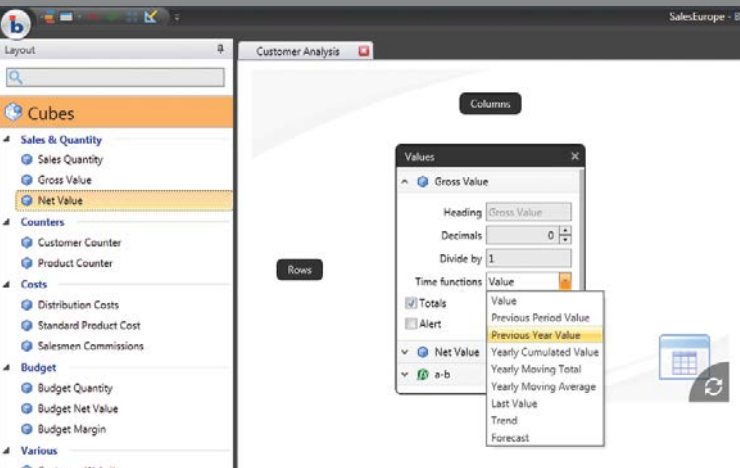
SalesEurope - B

Layout

Cubes

Sales & Quantity
Sales Quantity
Gross Value
Net Value

Counters
Customer Counter
Product Counter

Costs
Distribution Costs
Standard Product Cost
Salesmen Commissions

Budget
Budget Quantity
Budget Net Value
Budget Margin

Various

Customer Analysis

Columns

Rows

Values

Gross Value
Heading Gross Value
Decimals 0
Divide by 1
Time functions Value
Totals
Alert
Net Value
a-b

Value
Previous Period Value
Previous Year Value
Yearly Cumulated Value
Yearly Moving Total
Yearly Moving Average
Last Value
Trend
Forecast